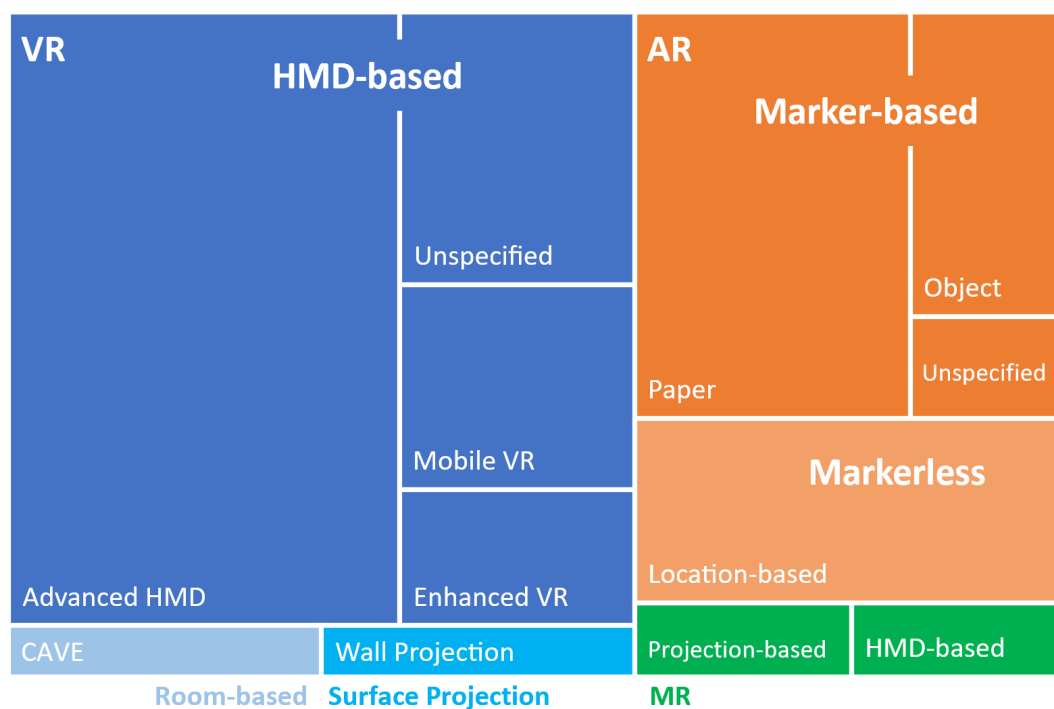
VR

HMD-based

Unspecified

Mobile VR

Advanced HMD

Enhanced VR

AR

Marker-based

Object

Paper

Unspecified

Markerless

Location-based

CAVE

Wall Projection

Projection-based

HMD-based

Room-based

Surface Projection

MR